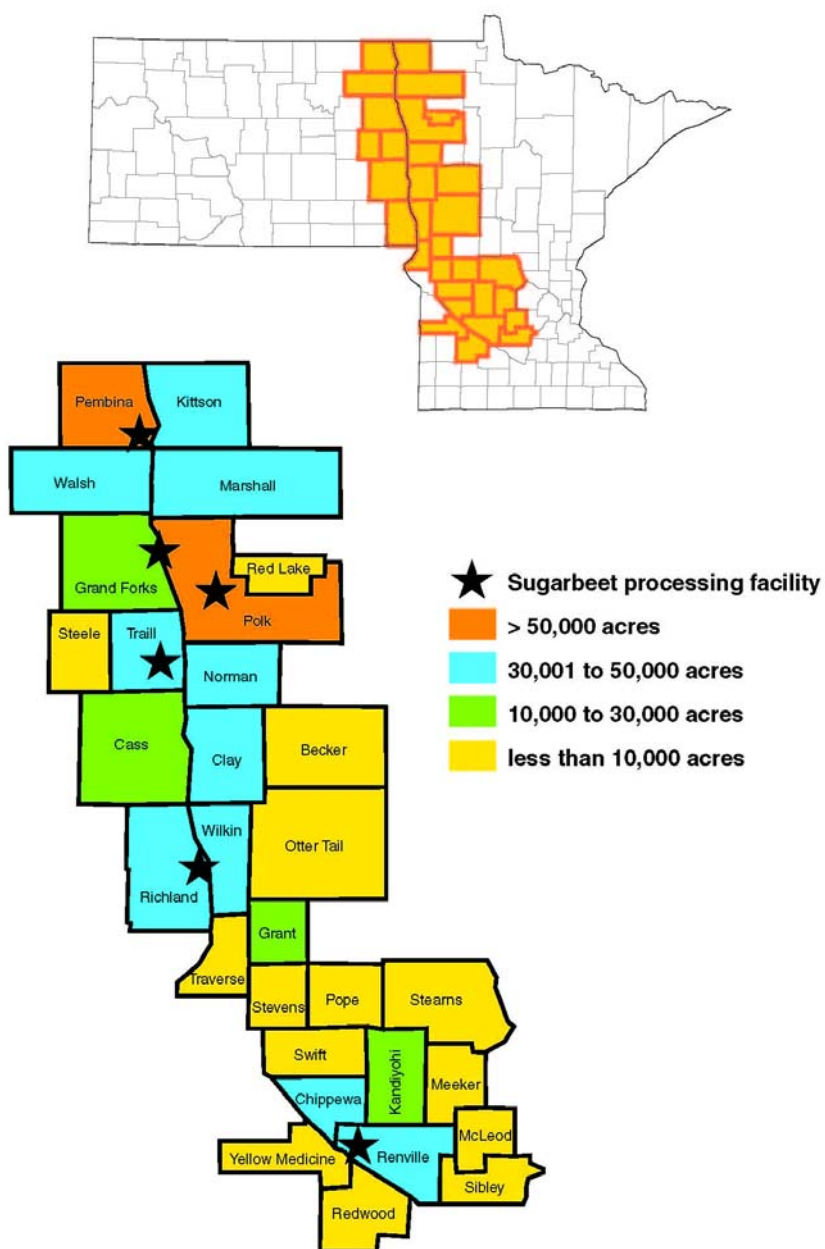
Pembina
Kittson
Walsh
Marshall
Grand Forks
Red Lake
Polk
Steele
Traill
Norman
Cass
Clay
Becker
Wilkin
Richland
Otter Tail
Grant
Traverse
Stevens
Pope
Stearns
Swift
Kandiyohi
Meeker
Chippewa
McLeod
Yellow Medicine
Renville
Sibley
Redwood

Sugarbeet processing facility
> 50,000 acres
30,001 to 50,000 acres
10,000 to 30,000 acres
less than 10,000 acres